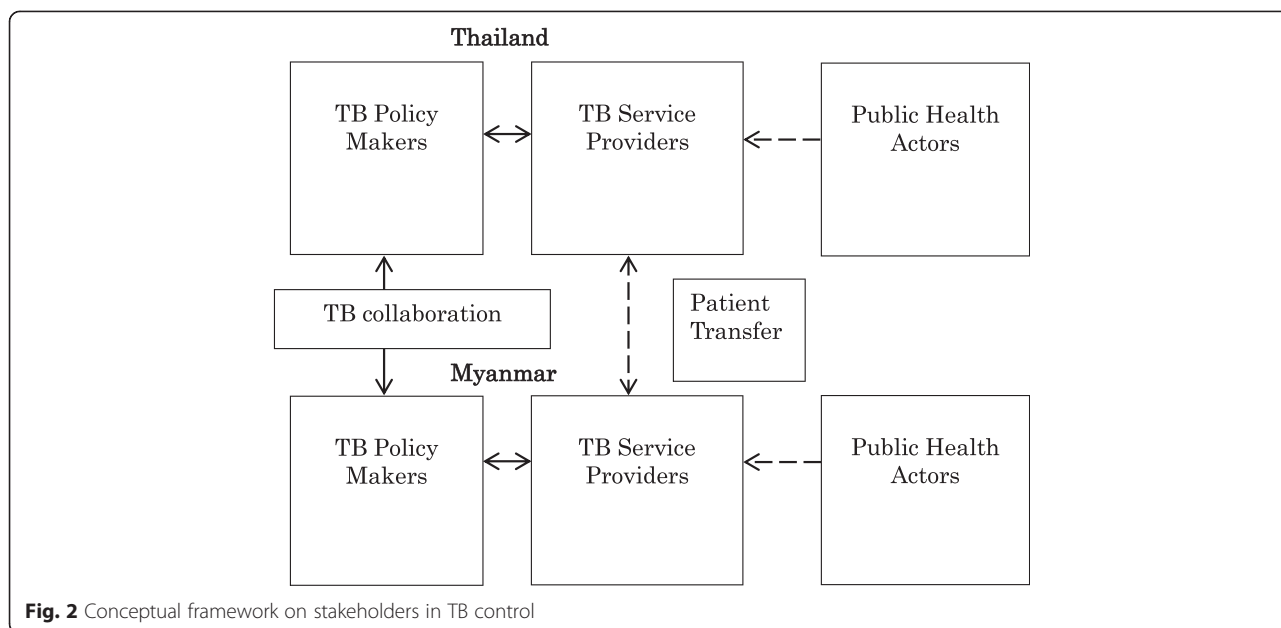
Thailand

TB Policy Makers

TB Service Providers

Public Health Actors

TB collaboration

Patient Transfer

Myanmar

TB Policy Makers

TB Service Providers

Public Health Actors

**Fig. 2** Conceptual framework on stakeholders in TB control